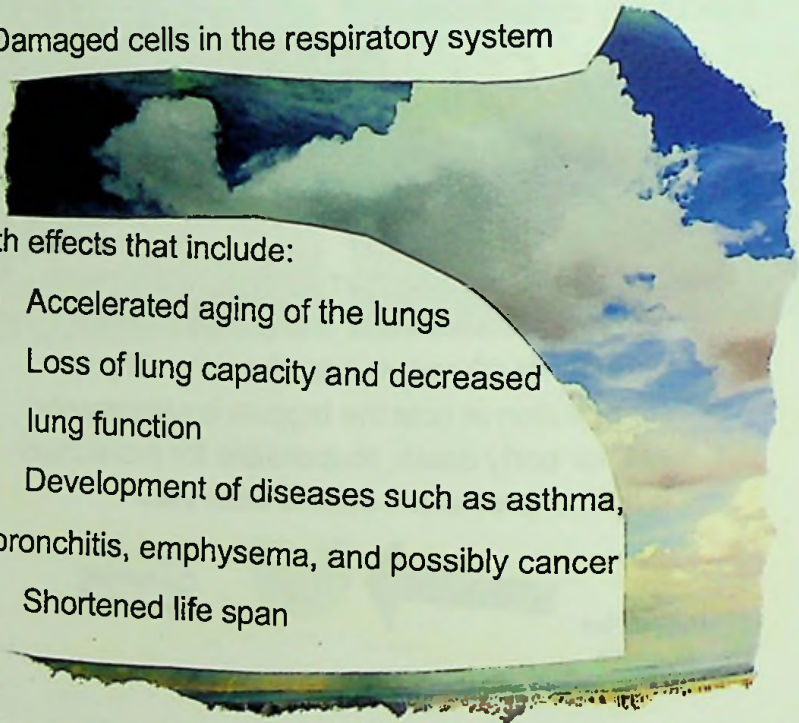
Damaged cells in the respiratory system

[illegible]h effects that include:

Accelerated aging of the lungs

Loss of lung capacity and decreased lung function

Development of diseases such as asthma, bronchitis, emphysema, and possibly cancer

Shortened life span